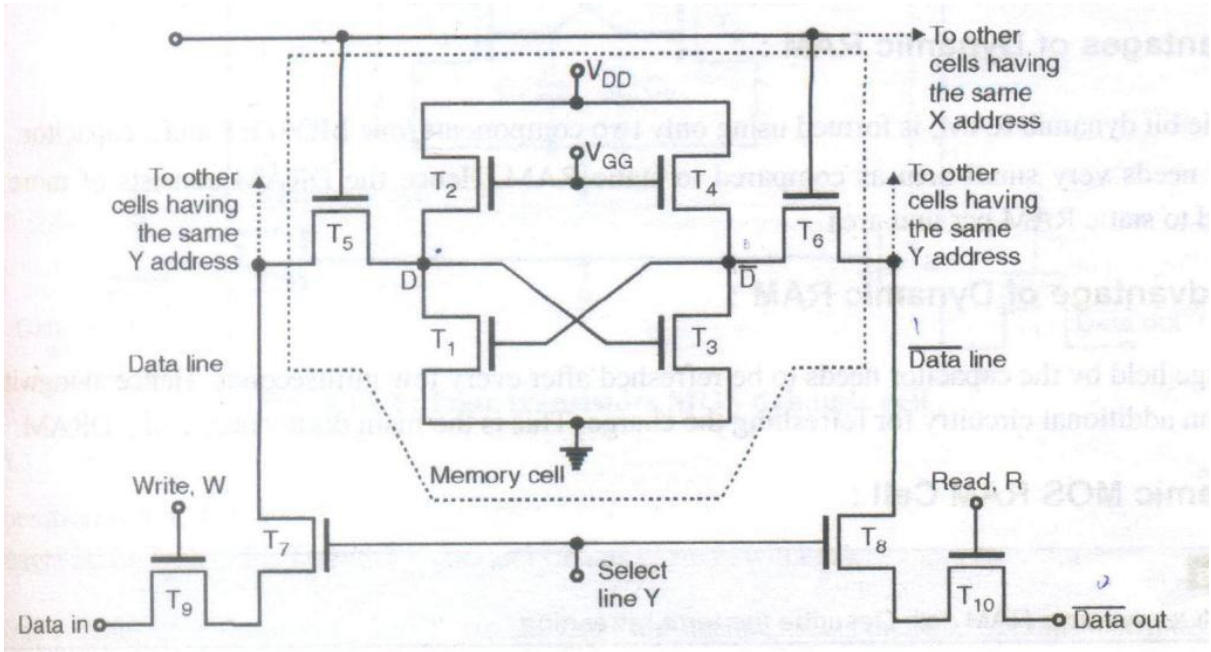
To other cells having the same X address

$V_{DD}$

$V_{GG}$

To other cells having the same Y address

$T_2$

$T_4$

To other cells having the same Y address

$T_5$

$T_6$

D

$\overline{D}$

$T_1$

$T_3$

Data line

$\overline{\text{Data line}}$

Memory cell

Write, W

Read, R

$T_7$

$T_8$

Select line Y

$T_9$

$T_{10}$

Data in

$\overline{\text{Data out}}$